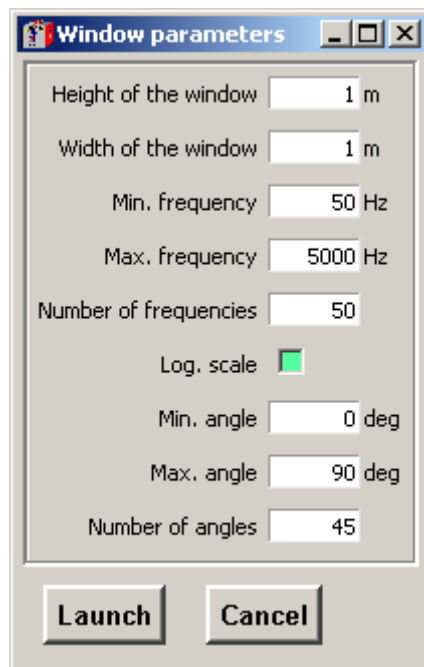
Window parameters

Height of the window 1 m
Width of the window 1 m
Min. frequency 50 Hz
Max. frequency 5000 Hz
Number of frequencies 50
Log. scale
Min. angle 0 deg
Max. angle 90 deg
Number of angles 45

Launch
Cancel